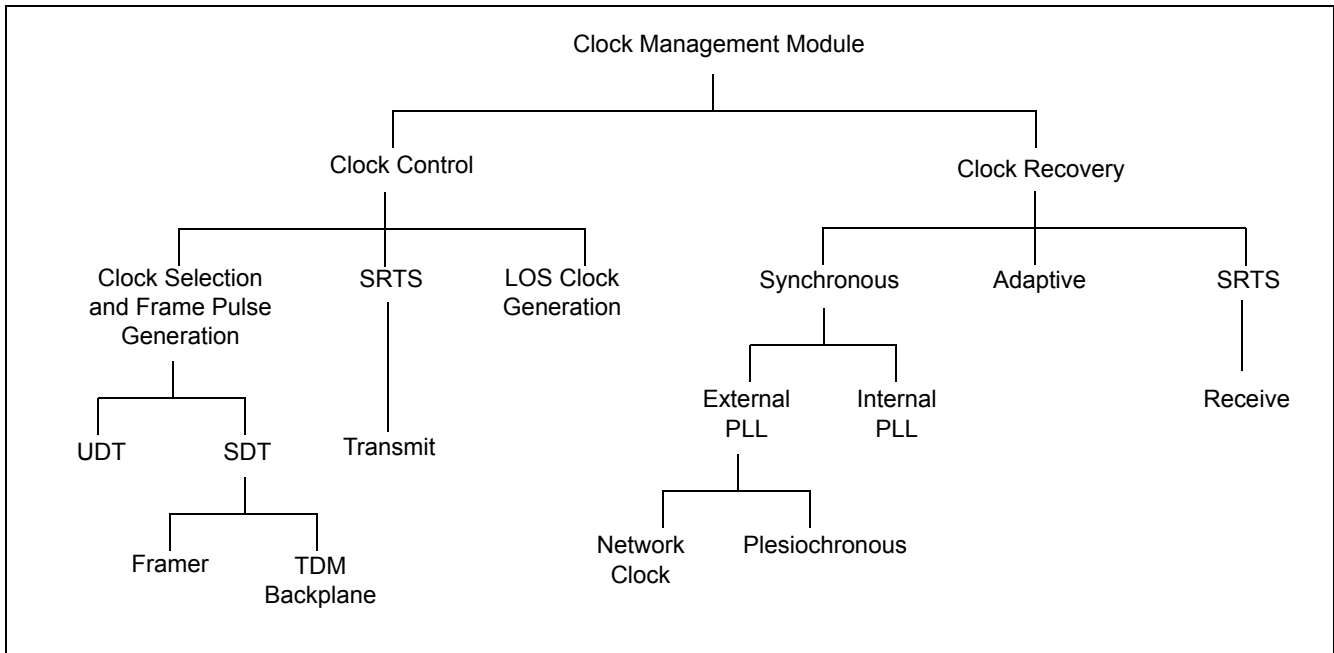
Clock Management Module

Clock Control

Clock Recovery

Clock Selection and Frame Pulse Generation

SRTS

LOS Clock Generation

Synchronous

Adaptive

SRTS

UDT

SDT

Transmit

External PLL

Internal PLL

Receive

Framer

TDM Backplane

Network Clock

Plesiochronous